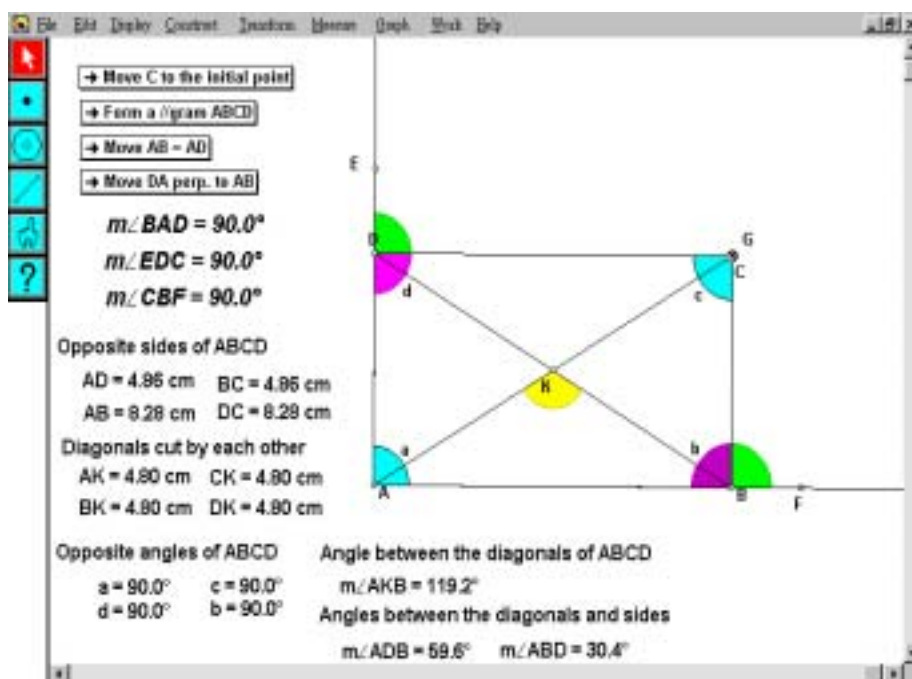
File Edit Display Construct Transform Measure Graph Work Help

→ Move C to the initial point

→ Form a //gram ABCD

→ Move AB = AD

→ Move DA perp. to AB

$m\angle BAD = 90.0°$

$m\angle EDC = 90.0°$

$m\angle CBF = 90.0°$

Opposite sides of ABCD

AD = 4.86 cm BC = 4.86 cm

AB = 8.28 cm DC = 8.28 cm

Diagonals cut by each other

AK = 4.80 cm CK = 4.80 cm

BK = 4.80 cm DK = 4.80 cm

Opposite angles of ABCD

a = 90.0° c = 90.0°

d = 90.0° b = 90.0°

Angle between the diagonals of ABCD

$m\angle AKB = 119.2°$

Angles between the diagonals and sides

$m\angle ADB = 59.6°$ $m\angle ABD = 30.4°$

E

D

d

G

C

c

K

a

A

b

B

F